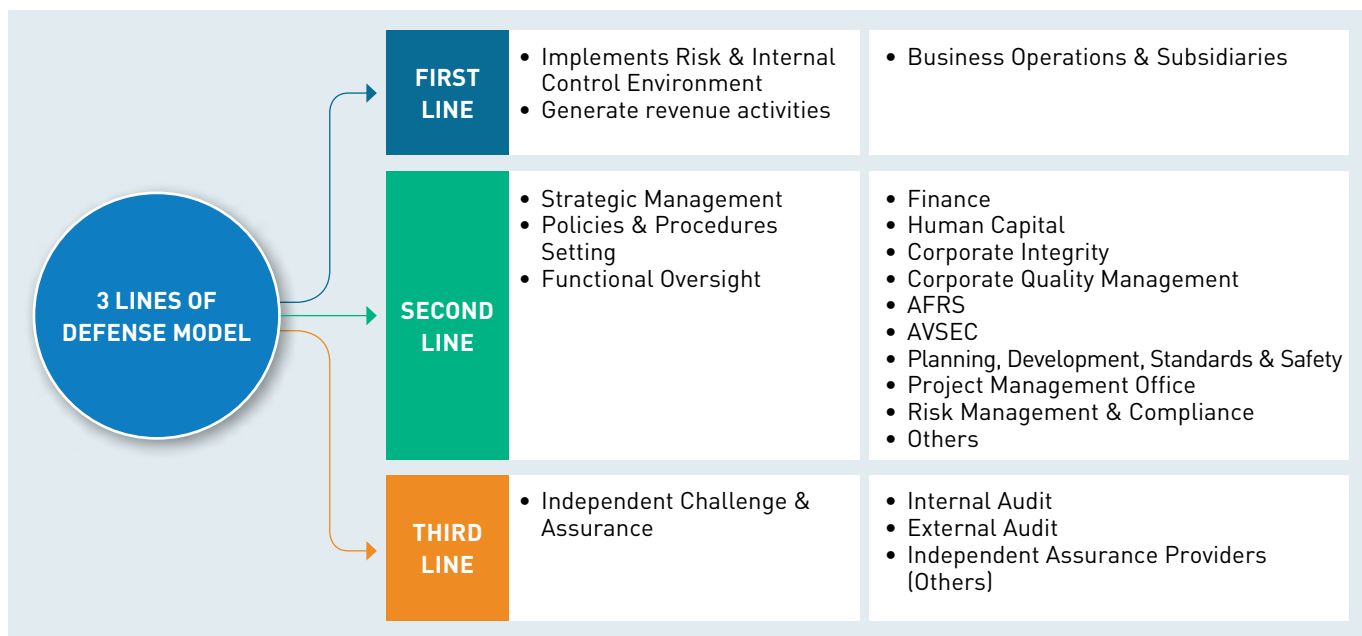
3 LINES OF DEFENSE MODEL

FIRST LINE

- Implements Risk & Internal Control Environment
- Generate revenue activities

- Business Operations & Subsidiaries

SECOND LINE

- Strategic Management
- Policies & Procedures Setting
- Functional Oversight

- Finance
- Human Capital
- Corporate Integrity
- Corporate Quality Management
- AFRS
- AVSEC
- Planning, Development, Standards & Safety
- Project Management Office
- Risk Management & Compliance
- Others

THIRD LINE

- Independent Challenge & Assurance

- Internal Audit
- External Audit
- Independent Assurance Providers (Others)